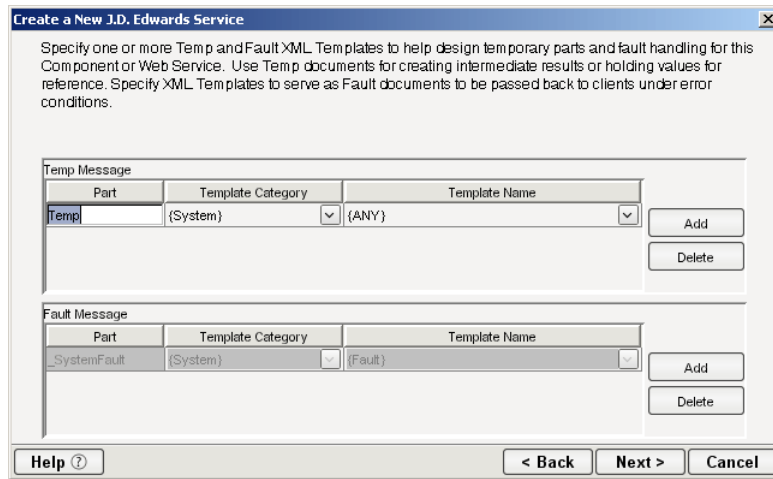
Create a New J.D. Edwards Service

Specify one or more Temp and Fault XML Templates to help design temporary parts and fault handling for this Component or Web Service. Use Temp documents for creating intermediate results or holding values for reference. Specify XML Templates to serve as Fault documents to be passed back to clients under error conditions.

Temp Message

| Part | Template Category | Template Name |
|---|---|---|
| Temp | {System} | {ANY} |

Add
Delete

Fault Message

| Part | Template Category | Template Name |
|---|---|---|
| _SystemFault | {System} | {Fault} |

Add
Delete

Help ⑦
< Back
Next >
Cancel